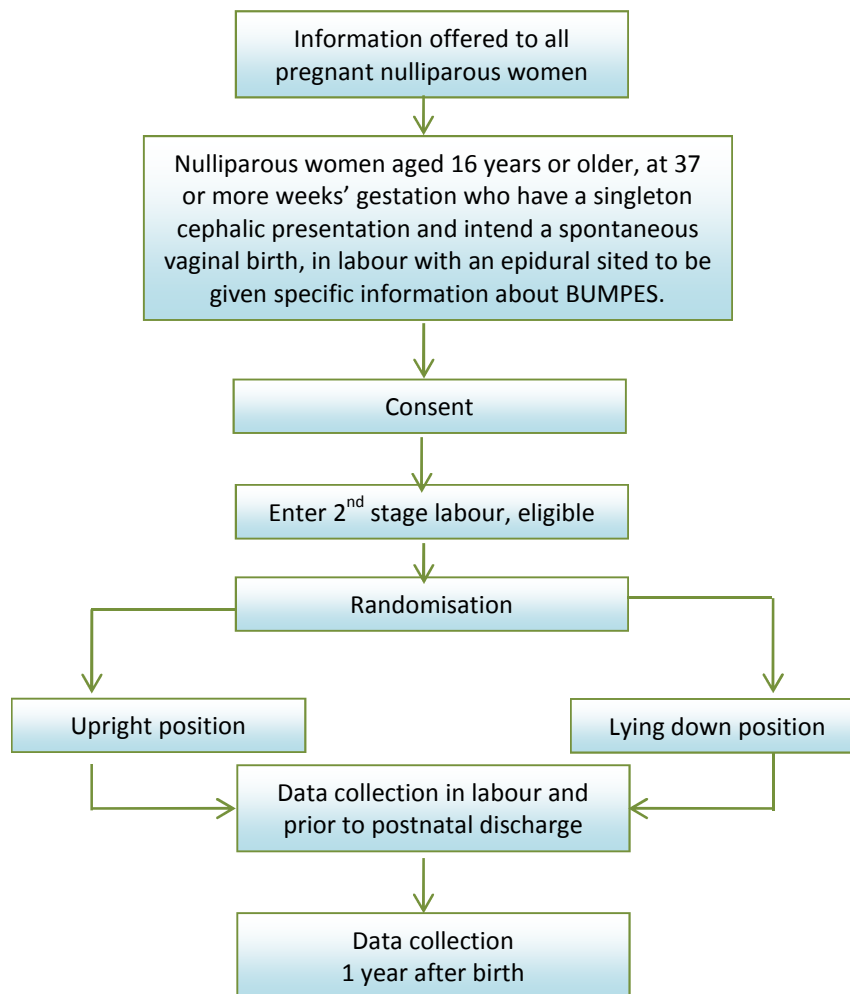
Information offered to all pregnant nulliparous women

Nulliparous women aged 16 years or older, at 37 or more weeks' gestation who have a singleton cephalic presentation and intend a spontaneous vaginal birth, in labour with an epidural sited to be given specific information about BUMPES.

Consent

Enter 2$^{nd}$ stage labour, eligible

Randomisation

Upright position

Lying down position

Data collection in labour and prior to postnatal discharge

Data collection
1 year after birth